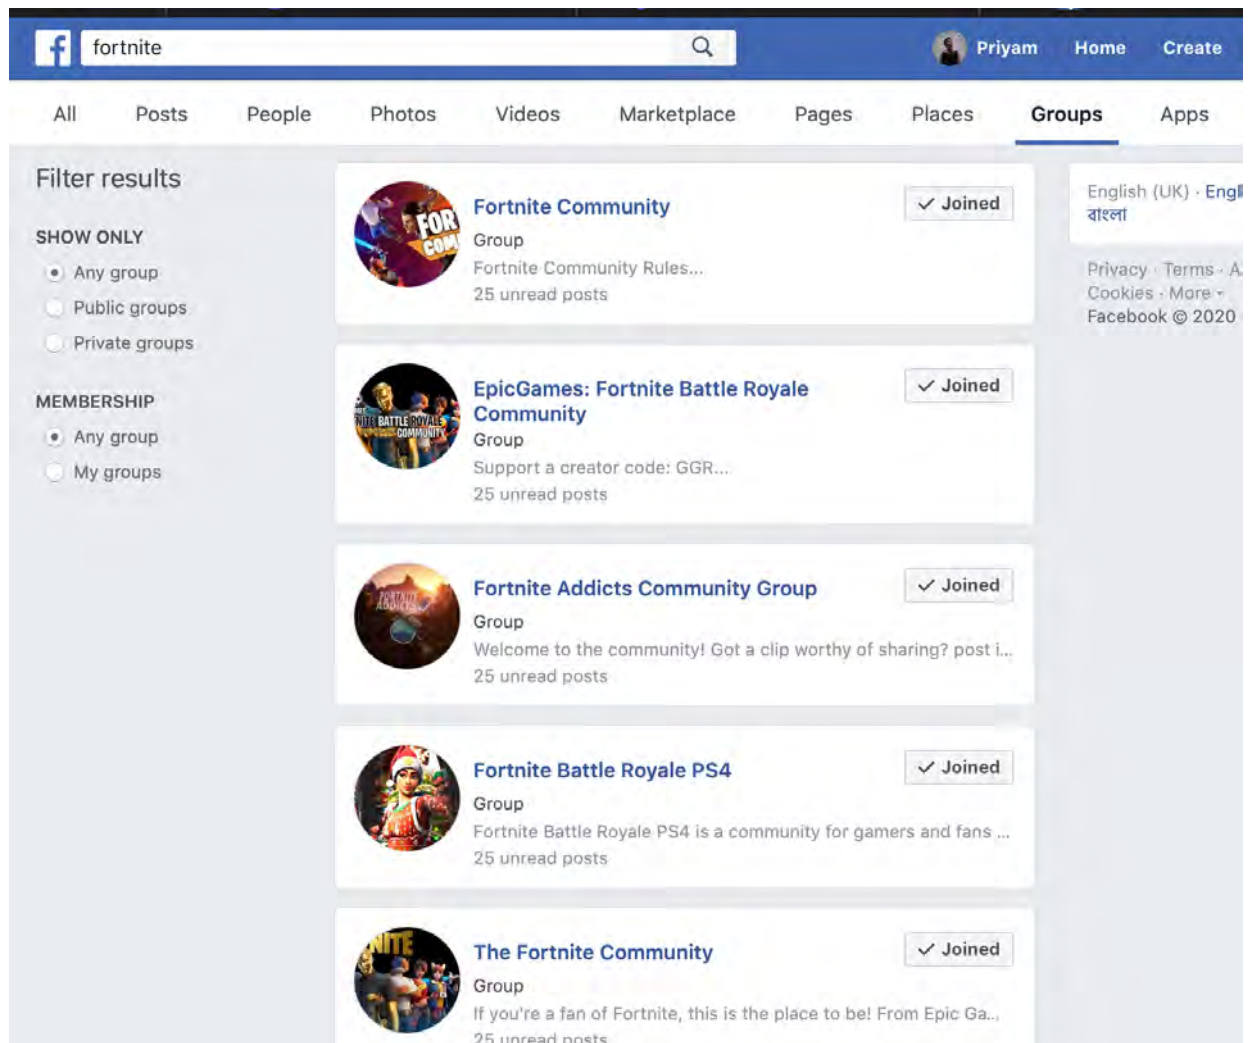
f fortnite

Priyam Home Create

All Posts People Photos Videos Marketplace Pages Places Groups Apps

Filter results

SHOW ONLY

Any group

Public groups

Private groups

MEMBERSHIP

Any group

My groups

Fortnite Community
Group
Fortnite Community Rules...
25 unread posts
✓ Joined

EpicGames: Fortnite Battle Royale Community
Group
Support a creator code: GGR...
25 unread posts
✓ Joined

Fortnite Addicts Community Group
Group
Welcome to the community! Got a clip worthy of sharing? post i...
25 unread posts
✓ Joined

Fortnite Battle Royale PS4
Group
Fortnite Battle Royale PS4 is a community for gamers and fans ...
25 unread posts
✓ Joined

The Fortnite Community
Group
If you're a fan of Fortnite, this is the place to be! From Epic Ga...
25 unread posts
✓ Joined

English (UK) · Engl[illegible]
বাংলা

Privacy · Terms · A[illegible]
Cookies · More
Facebook © 2020